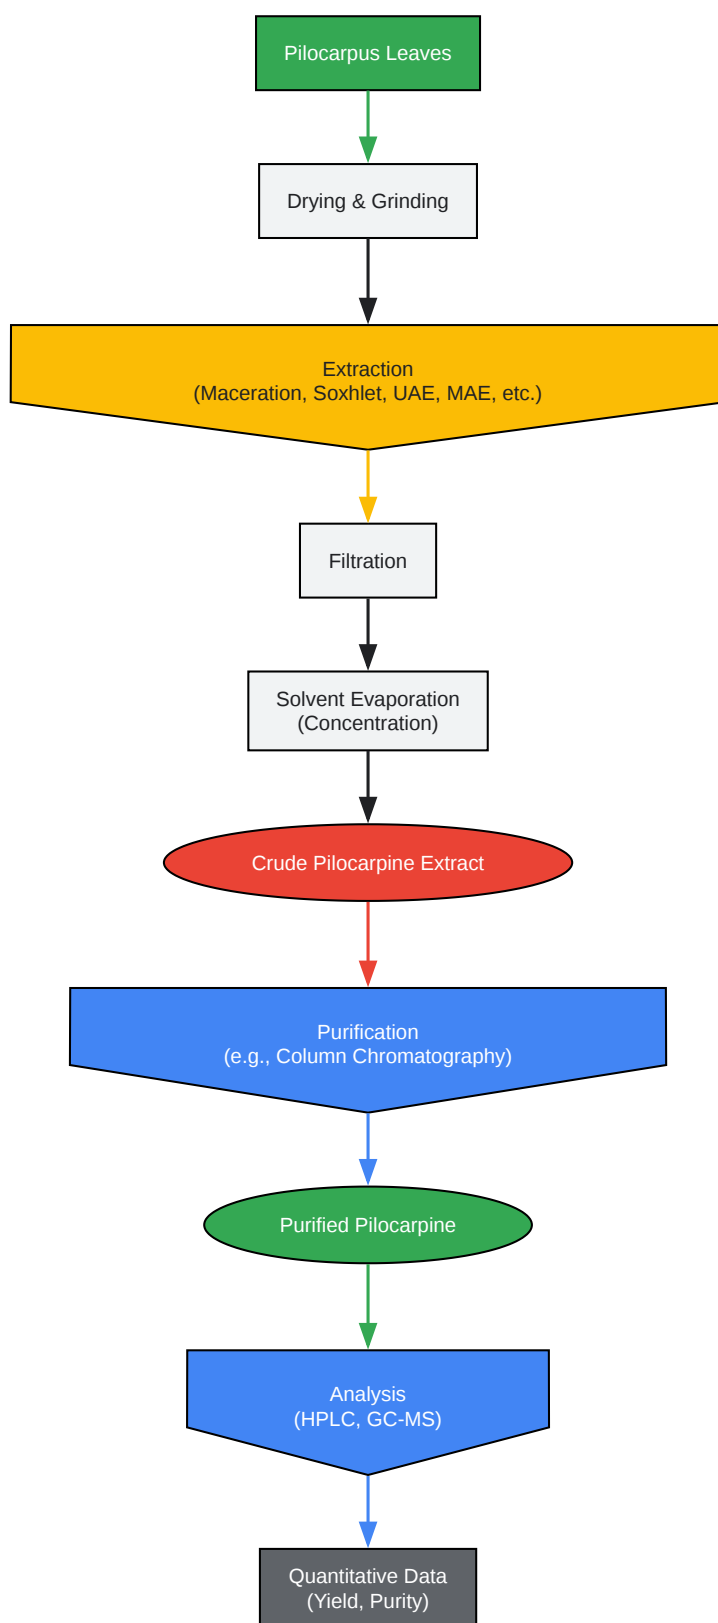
Pilocarpus Leaves

Drying & Grinding

Extraction
(Maceration, Soxhlet, UAE, MAE, etc.)

Filtration

Solvent Evaporation
(Concentration)

Crude Pilocarpine Extract

Purification
(e.g., Column Chromatography)

Purified Pilocarpine

Analysis
(HPLC, GC-MS)

Quantitative Data
(Yield, Purity)